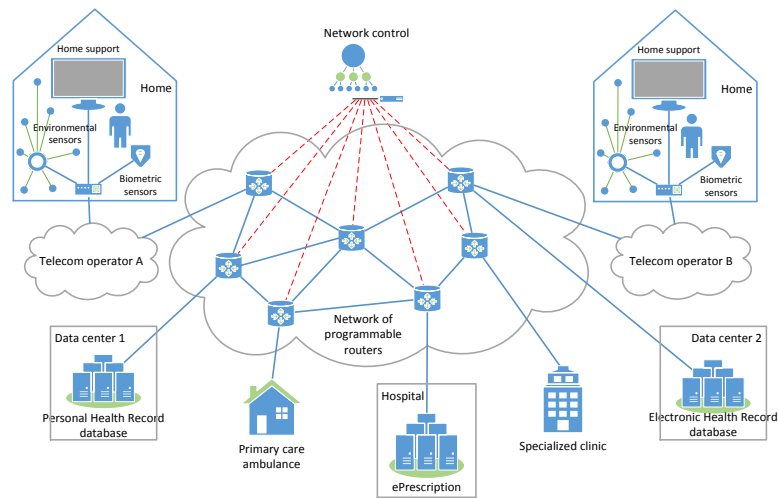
Network control

Home support
Home
Environmental sensors
Biometric sensors

Home support
Home
Environmental sensors
Biometric sensors

Telecom operator A

Telecom operator B

Network of programmable routers

Data center 1
Personal Health Record database

Data center 2
Electronic Health Record database

Primary care ambulance

Hospital
ePrescription

Specialized clinic